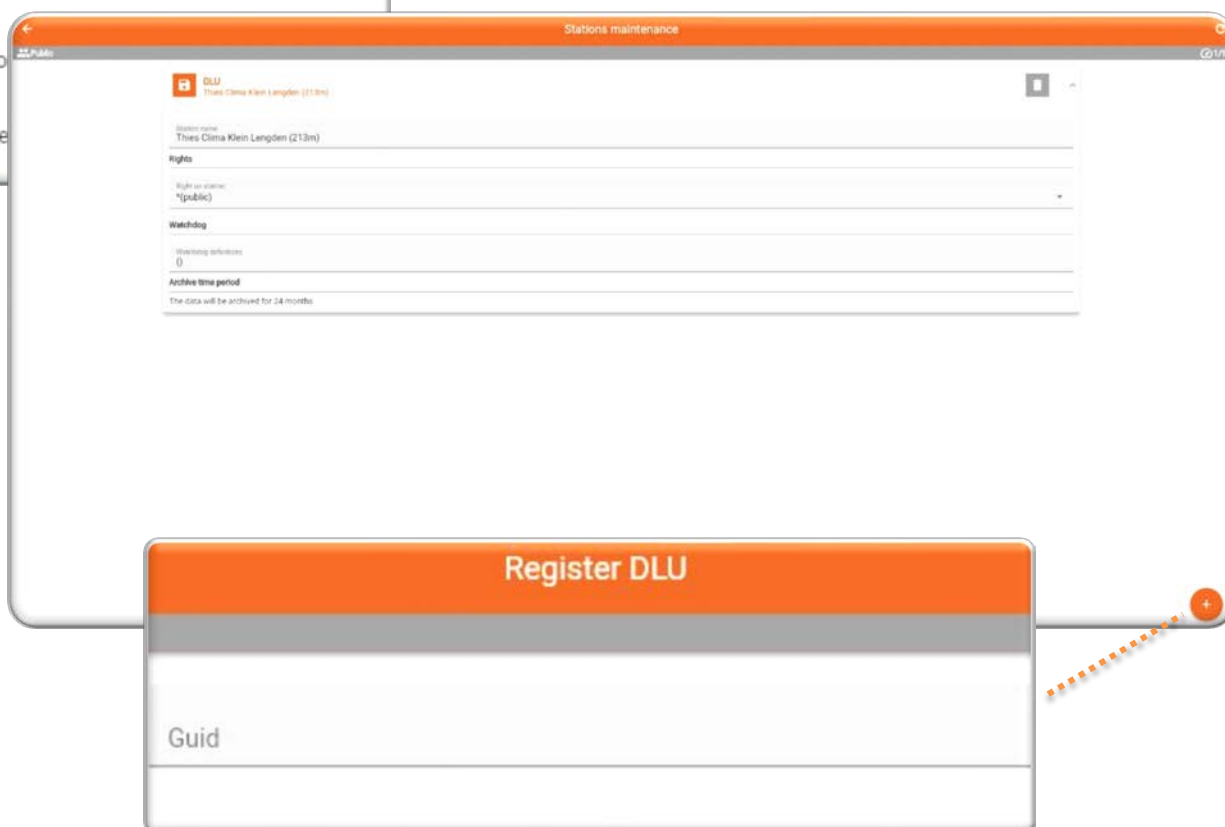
Stations maintenance

Public

DLU
Thies Clima Klein Lengden (213m)

Station name
Thies Clima Klein Lengden (213m)

Rights

Right on station
*(public)

Watchdog

Watchdog definitions
()

Archive time period

The data will be archived for 24 months

Register DLU

Guid